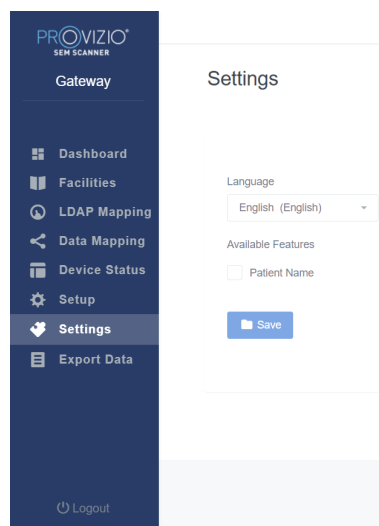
PROVIZIO®
SEM SCANNER

Gateway

Dashboard
Facilities
LDAP Mapping
Data Mapping
Device Status
Setup
Settings
Export Data

Logout

Settings

Language
English (English)

Available Features
Patient Name

Save